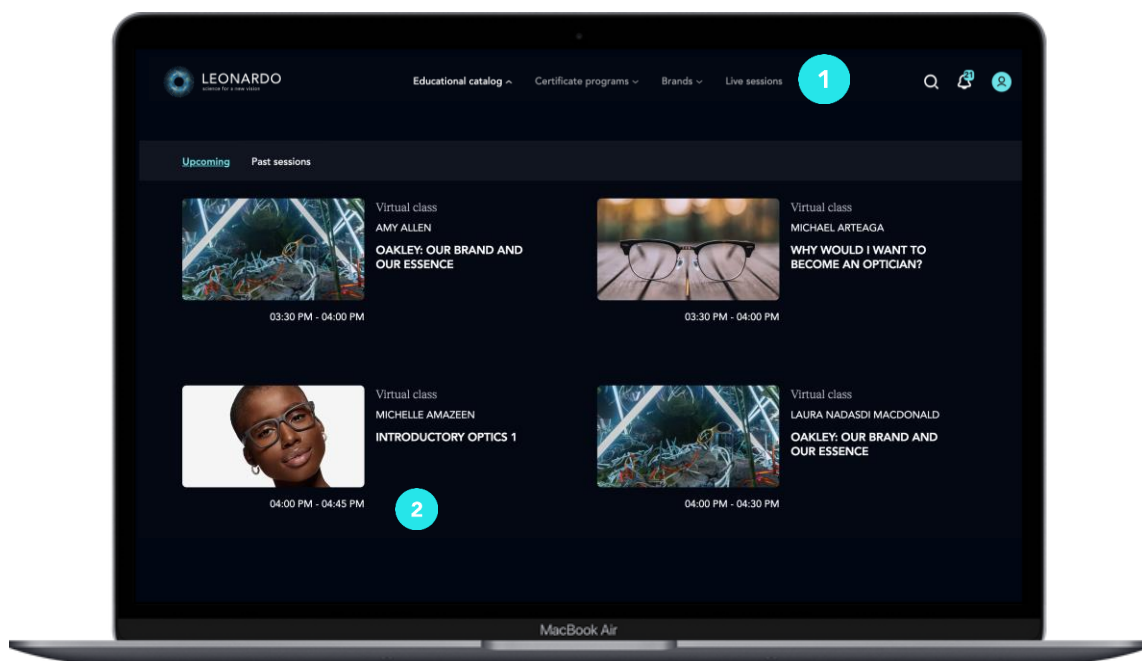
LEONARDO
science for a new vision

Educational catalog Certificate programs Brands Live sessions 1

Upcoming Past sessions

Virtual class
AMY ALLEN
OAKLEY: OUR BRAND AND OUR ESSENCE
03:30 PM - 04:00 PM

Virtual class
MICHAEL ARTEAGA
WHY WOULD I WANT TO BECOME AN OPTICIAN?
03:30 PM - 04:00 PM

Virtual class
MICHELLE AMAZEEN
INTRODUCTORY OPTICS 1
04:00 PM - 04:45 PM

2

Virtual class
LAURA NADASDI MACDONALD
OAKLEY: OUR BRAND AND OUR ESSENCE
04:00 PM - 04:30 PM

MacBook Air